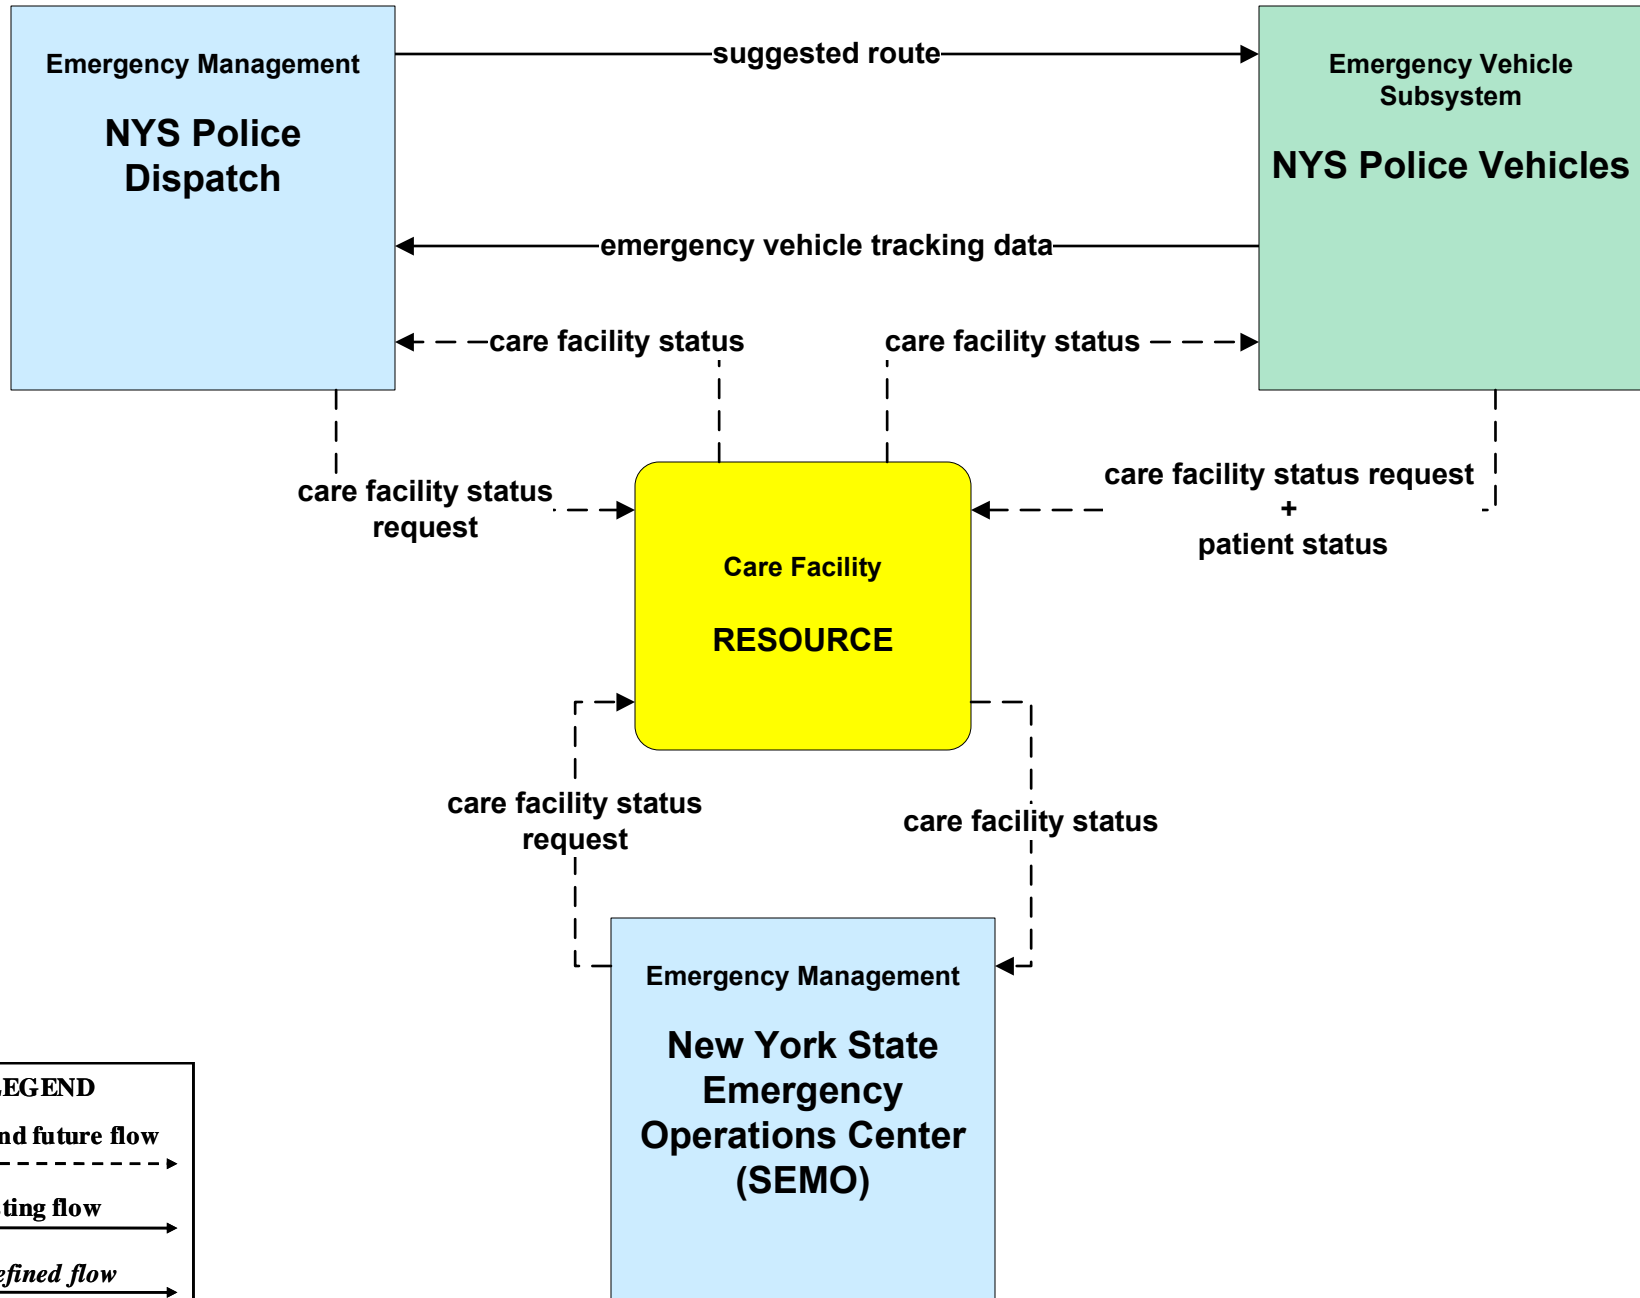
Emergency Management

NYS Police Dispatch

suggested route

Emergency Vehicle Subsystem

NYS Police Vehicles

emergency vehicle tracking data

care facility status

care facility status

care facility status request

care facility status request + patient status

Care Facility

RESOURCE

care facility status request

care facility status

Emergency Management

New York State Emergency Operations Center (SEMO)

EGEND

nd future flow

ting flow

efined flow